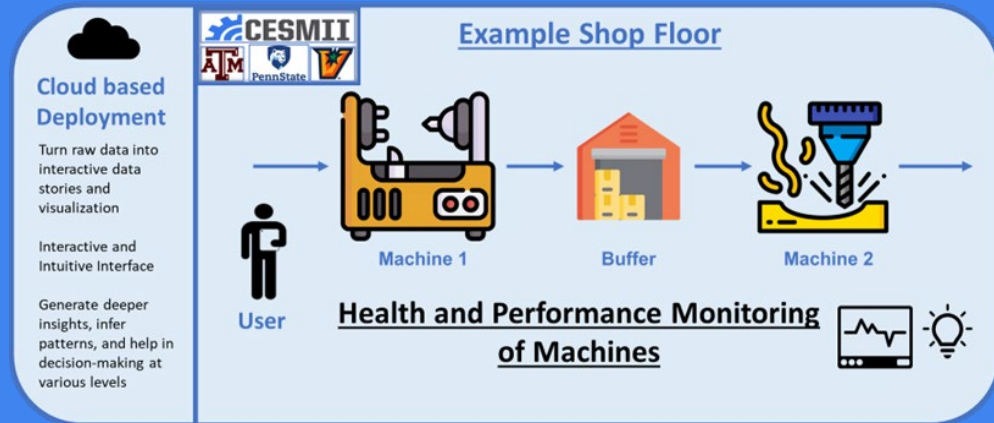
Cloud based Deployment

Turn raw data into interactive data stories and visualization

Interactive and Intuitive Interface

Generate deeper insights, infer patterns, and help in decision-making at various levels

CESMII

ĀM

PennState

Example Shop Floor

Machine 1

Buffer

Machine 2

User

Health and Performance Monitoring of Machines